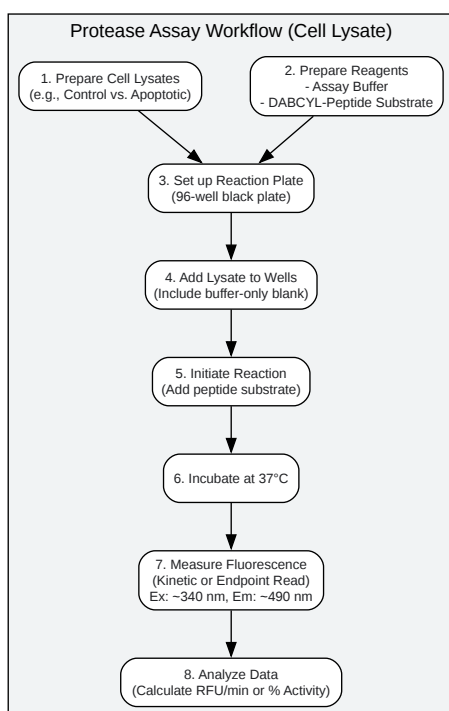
Protease Assay Workflow (Cell Lysate)

1. Prepare Cell Lysates
(e.g., Control vs. Apoptotic)

2. Prepare Reagents
- Assay Buffer
- DABCYL-Peptide Substrate

3. Set up Reaction Plate
(96-well black plate)

4. Add Lysate to Wells
(Include buffer-only blank)

5. Initiate Reaction
(Add peptide substrate)

6. Incubate at 37°C

7. Measure Fluorescence
(Kinetic or Endpoint Read)
Ex: ~340 nm, Em: ~490 nm

8. Analyze Data
(Calculate RFU/min or % Activity)